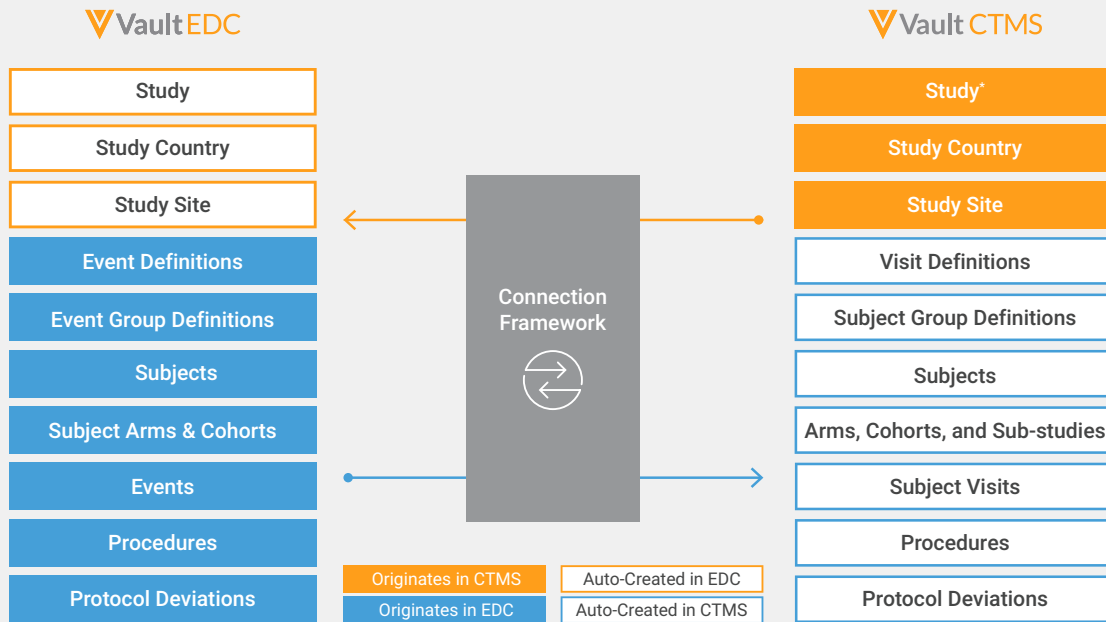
Vault EDC

Study
Study Country
Study Site
Event Definitions
Event Group Definitions
Subjects
Subject Arms & Cohorts
Events
Procedures
Protocol Deviations

Connection Framework

Vault CTMS

Study*
Study Country
Study Site
Visit Definitions
Subject Group Definitions
Subjects
Arms, Cohorts, and Sub-studies
Subject Visits
Procedures
Protocol Deviations

Originates in CTMS
Auto-Created in EDC
Originates in EDC
Auto-Created in CTMS